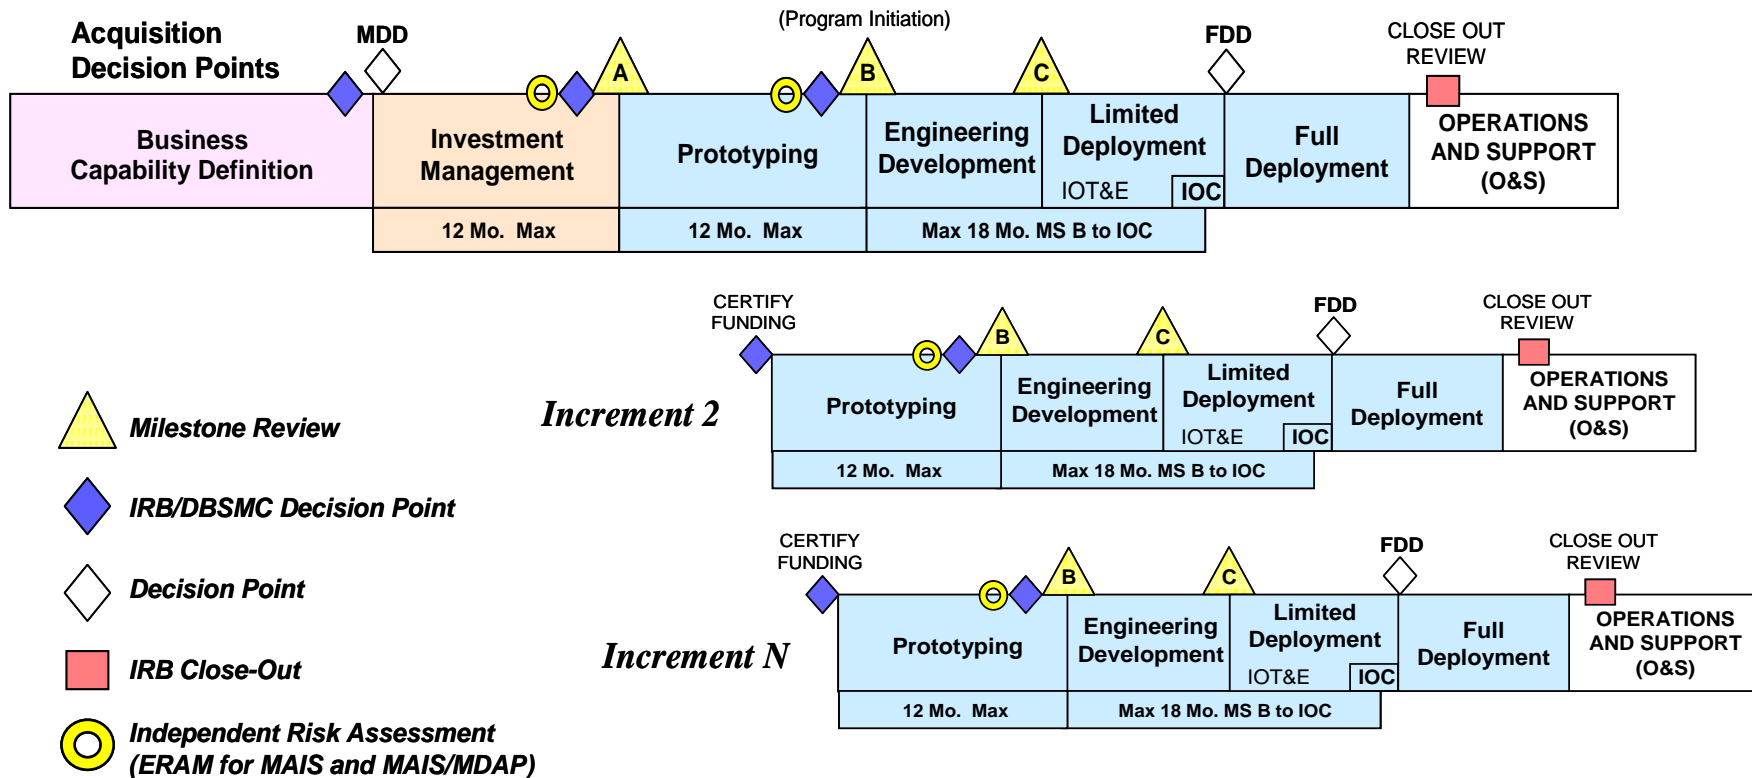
Acquisition Decision Points

MDD

(Program Initiation)

A

B

C

FDD

CLOSE OUT REVIEW

Business Capability Definition

Investment Management

Prototyping

Engineering Development

Limited Deployment

IOT&E

IOC

Full Deployment

OPERATIONS AND SUPPORT (O&S)

12 Mo. Max

12 Mo. Max

Max 18 Mo. MS B to IOC

CERTIFY FUNDING

B

C

FDD

CLOSE OUT REVIEW

Increment 2

Prototyping

Engineering Development

Limited Deployment

IOT&E

IOC

Full Deployment

OPERATIONS AND SUPPORT (O&S)

12 Mo. Max

Max 18 Mo. MS B to IOC

CERTIFY FUNDING

B

C

FDD

CLOSE OUT REVIEW

Increment N

Prototyping

Engineering Development

Limited Deployment

IOT&E

IOC

Full Deployment

OPERATIONS AND SUPPORT (O&S)

12 Mo. Max

Max 18 Mo. MS B to IOC

Milestone Review

IRB/DBSMC Decision Point

Decision Point

IRB Close-Out

Independent Risk Assessment (ERAM for MAIS and MAIS/MDAP)